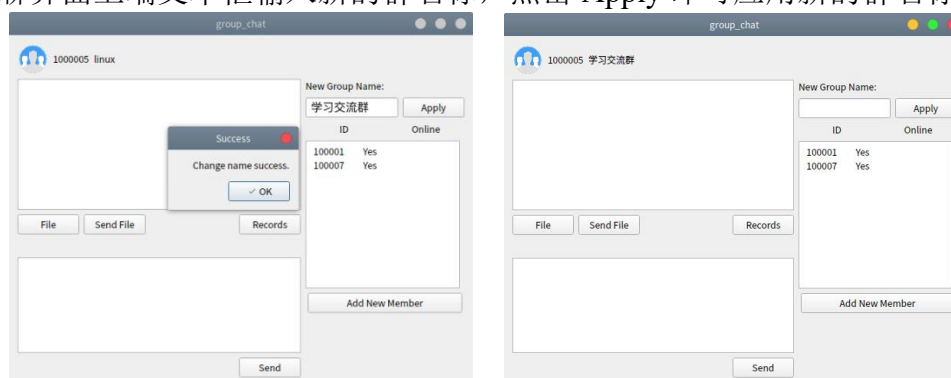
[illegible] Apply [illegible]

group_chat

1000005 linux

New Group Name:

学习交流群

Apply

ID

Online

100001 Yes

100007 Yes

Success

Change name success.

✓ OK

File

Send File

Records

Add New Member

Send

group_chat

1000005 学习交流群

New Group Name:

Apply

ID

Online

100001 Yes

100007 Yes

File

Send File

Records

Add New Member

Send